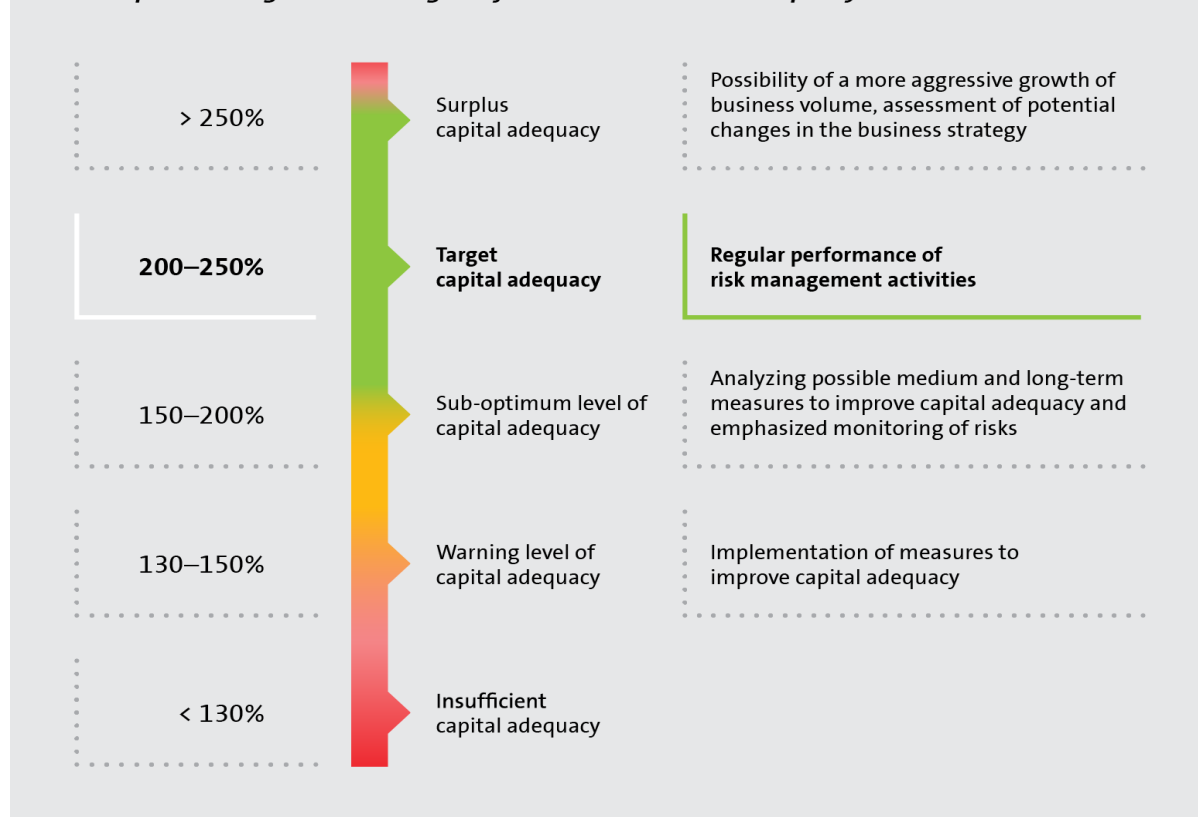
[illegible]

> 250%

Surplus capital adequacy

Possibility of a more aggressive growth of business volume, assessment of potential changes in the business strategy

200–250%

Target capital adequacy

Regular performance of risk management activities

150–200%

Sub-optimum level of capital adequacy

Analyzing possible medium and long-term measures to improve capital adequacy and emphasized monitoring of risks

130–150%

Warning level of capital adequacy

Implementation of measures to improve capital adequacy

< 130%

Insufficient capital adequacy